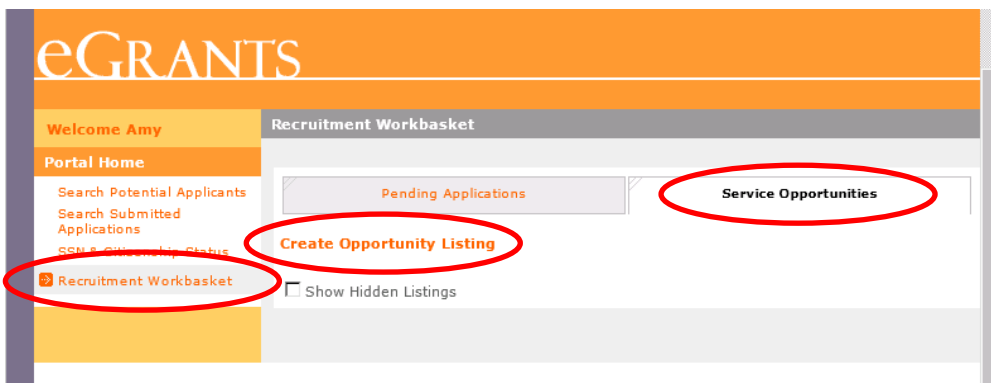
eGRANTS

Welcome Amy

Portal Home

Search Potential Applicants

Search Submitted Applications

SSN & Citizenship Status

Recruitment Workbasket

Recruitment Workbasket

Pending Applications

Service Opportunities

Create Opportunity Listing

Show Hidden Listings